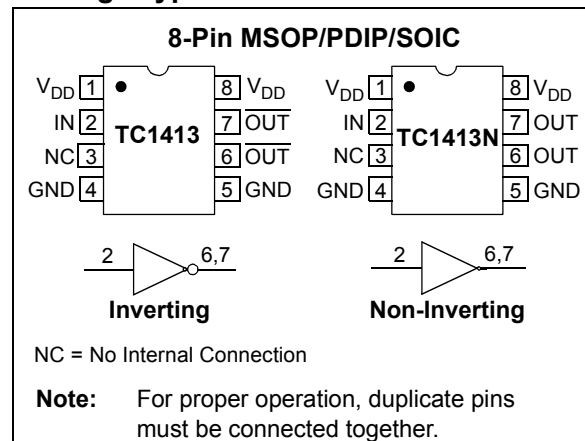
8-Pin MSOP/PDIP/SOIC

$V_{DD}$ 1
IN 2
NC 3
GND 4
TC1413
8 $V_{DD}$
7 $\overline{OUT}$
6 $\overline{OUT}$
5 GND

$V_{DD}$ 1
IN 2
NC 3
GND 4
TC1413N
8 $V_{DD}$
7 OUT
6 OUT
5 GND

2
6,7
Inverting

2
6,7
Non-Inverting

NC = No Internal Connection

Note: For proper operation, duplicate pins must be connected together.